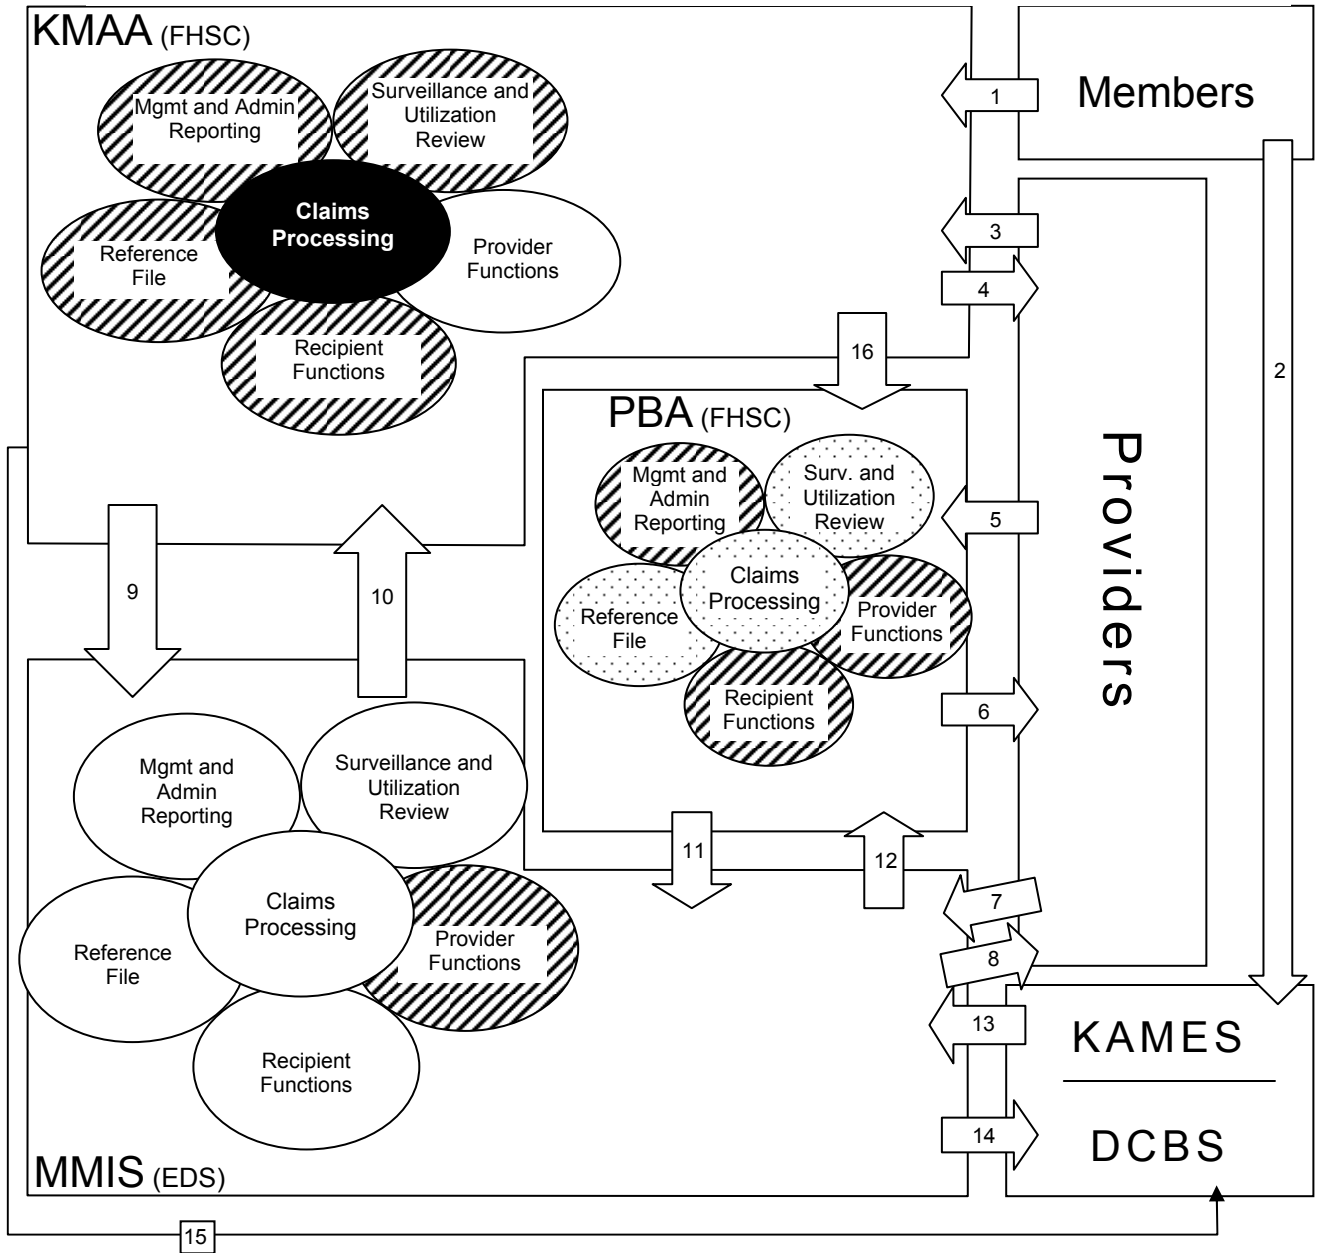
KMAA (FHSC)

Mgmt and Admin Reporting

Surveillance and Utilization Review

Claims Processing

Reference File

Provider Functions

Recipient Functions

1

Members

3

4

16

2

PBA (FHSC)

Mgmt and Admin Reporting

Surv. and Utilization Review

Claims Processing

Reference File

Provider Functions

Recipient Functions

5

Providers

6

9

10

Mgmt and Admin Reporting

Surveillance and Utilization Review

Claims Processing

Reference File

Provider Functions

Recipient Functions

11

12

7

8

13

KAMES

DCBS

14

MMIS (EDS)

15